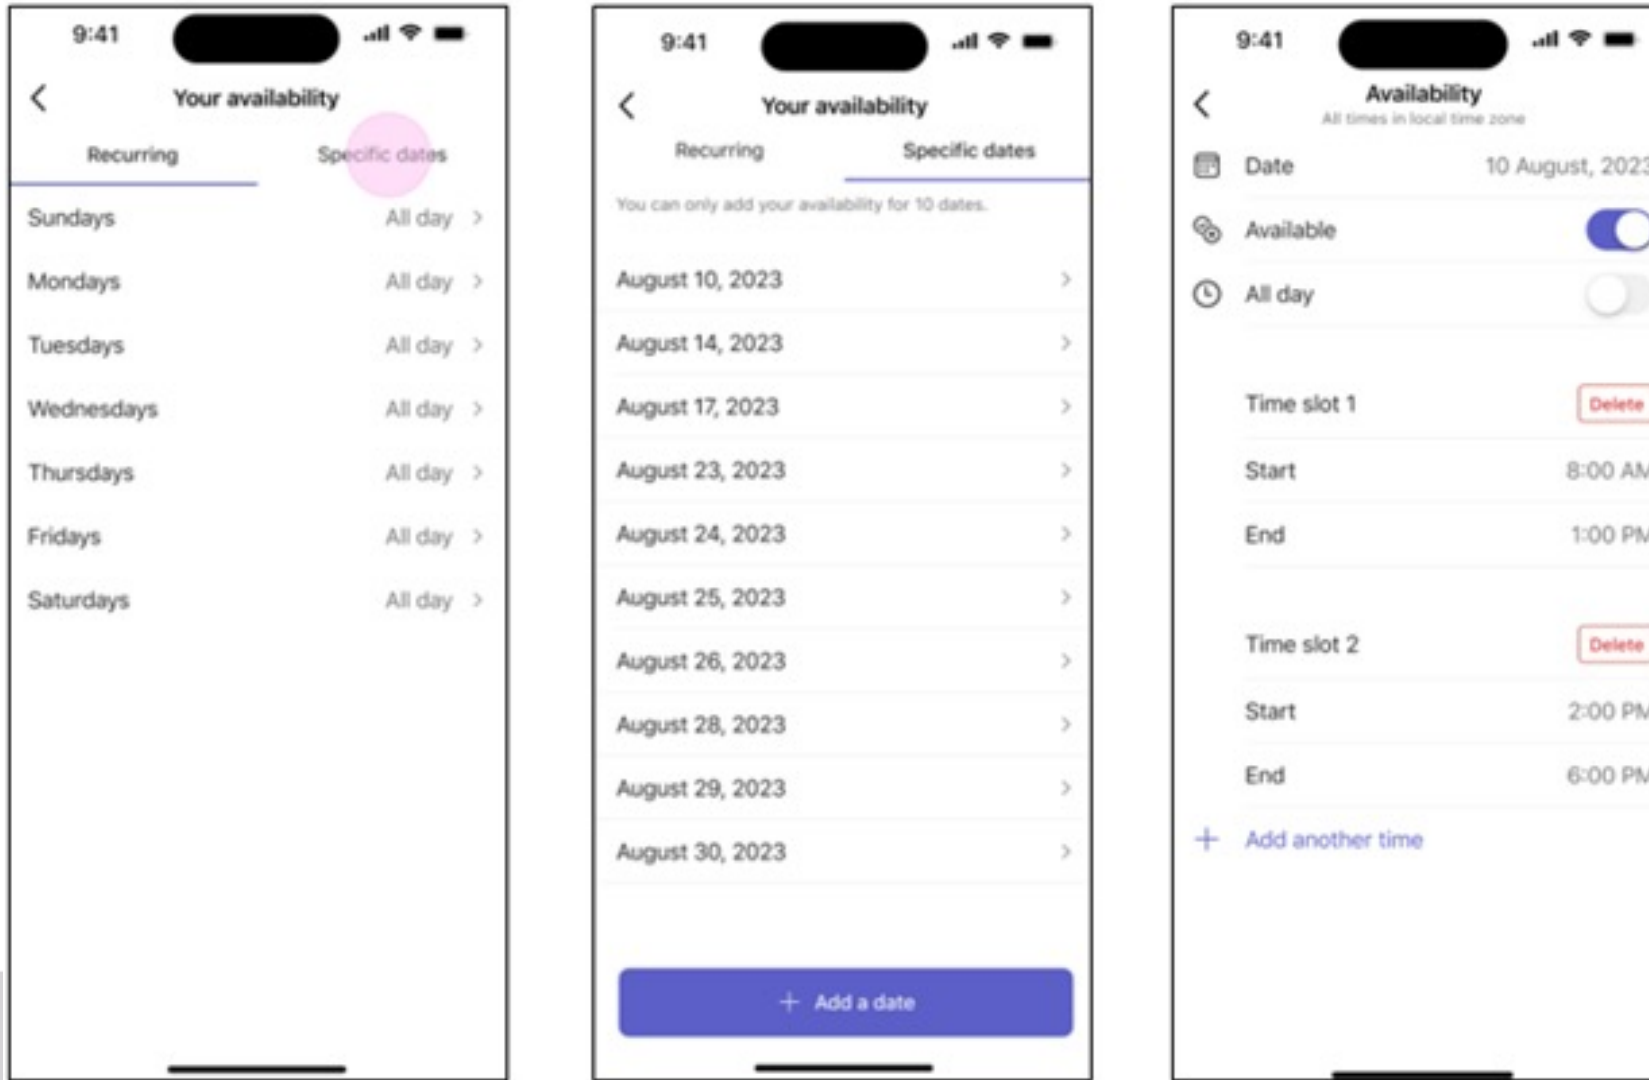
9:41

Your availability

Recurring Specific dates

Sundays All day

Mondays All day

Tuesdays All day

Wednesdays All day

Thursdays All day

Fridays All day

Saturdays All day

9:41

Your availability

Recurring Specific dates

You can only add your availability for 10 dates.

August 10, 2023

August 14, 2023

August 17, 2023

August 23, 2023

August 24, 2023

August 25, 2023

August 26, 2023

August 28, 2023

August 29, 2023

August 30, 2023

+ Add a date

9:41

Availability
All times in local time zone

Date 10 August, 202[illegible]

Available

All day

Time slot 1 Delete

Start 8:00 A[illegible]

End 1:00 P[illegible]

Time slot 2 Delete

Start 2:00 P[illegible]

End 6:00 P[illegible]

+ Add another time